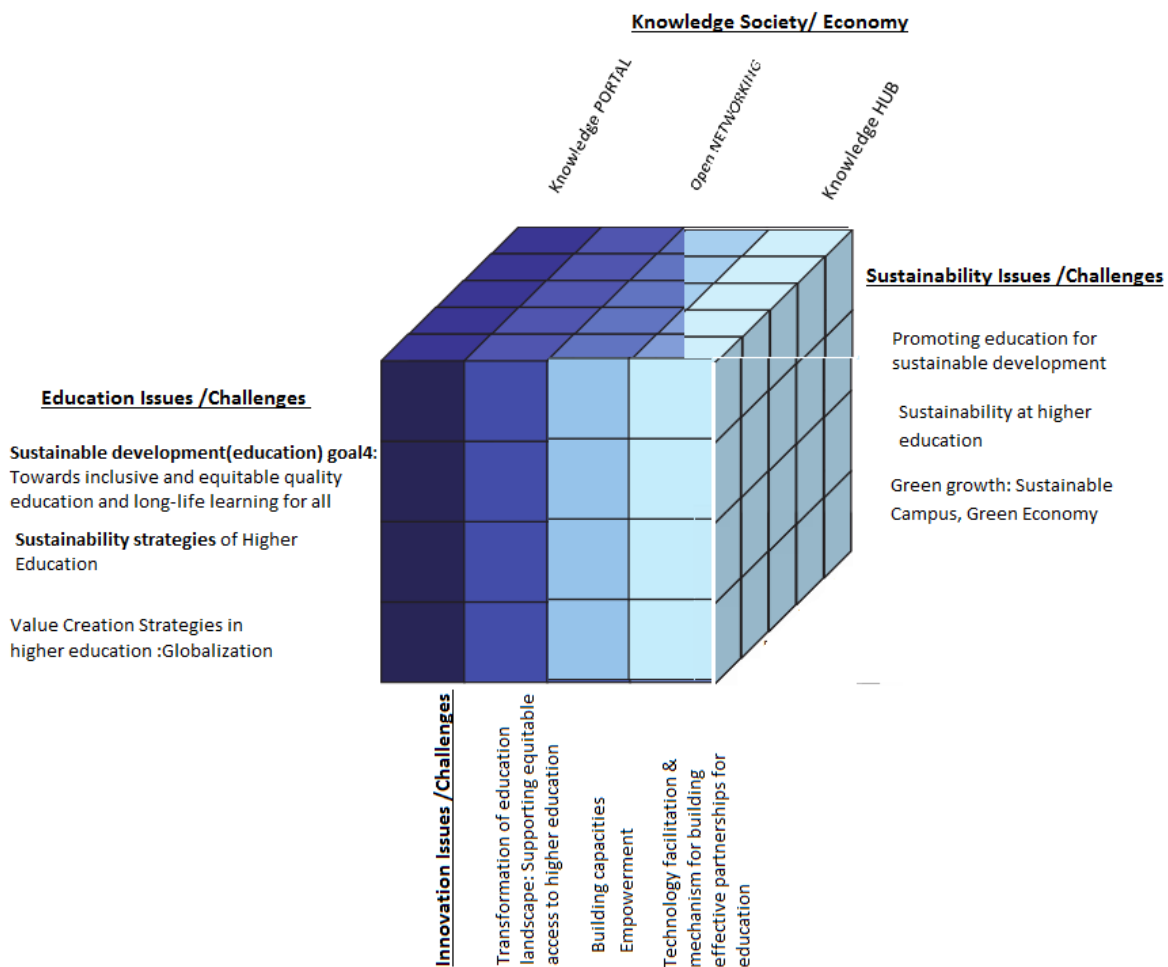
Knowledge Society/ Economy

Knowledge PORTAL

Open NETWORKING

Knowledge HUB

Sustainability Issues /Challenges

Promoting education for sustainable development

Sustainability at higher education

Green growth: Sustainable Campus, Green Economy

Education Issues /Challenges

Sustainable development(education) goal4: Towards inclusive and equitable quality education and long-life learning for all

Sustainability strategies of Higher Education

Value Creation Strategies in higher education :Globalization

Innovation Issues /Challenges

Transformation of education landscape: Supporting equitable access to higher education

Building capacities Empowerment

Technology facilitation & mechanism for building effective partnerships for education